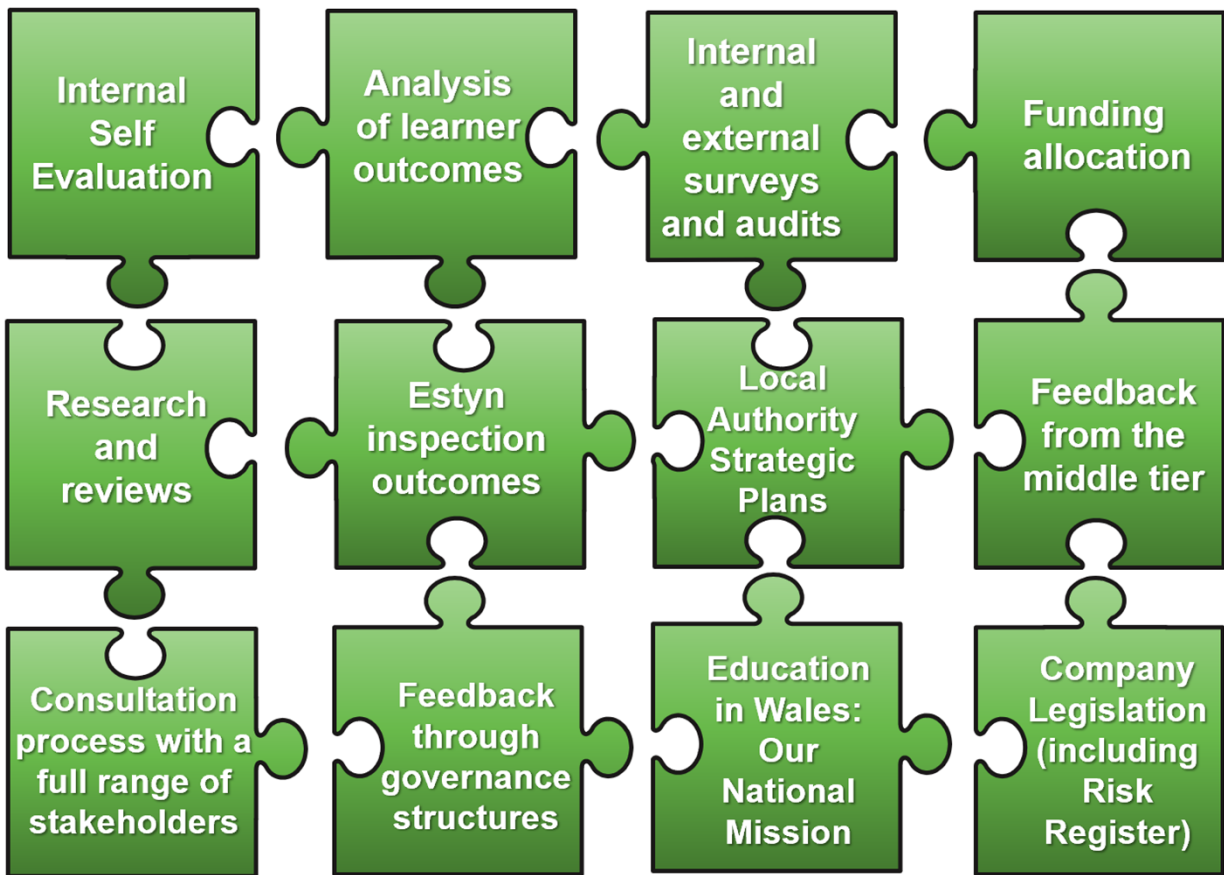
Internal Self Evaluation

Analysis of learner outcomes

Internal and external surveys and audits

Funding allocation

Research and reviews

Estyn inspection outcomes

Local Authority Strategic Plans

Feedback from the middle tier

Consultation process with a full range of stakeholders

Feedback through governance structures

Education in Wales: Our National Mission

Company Legislation (including Risk Register)